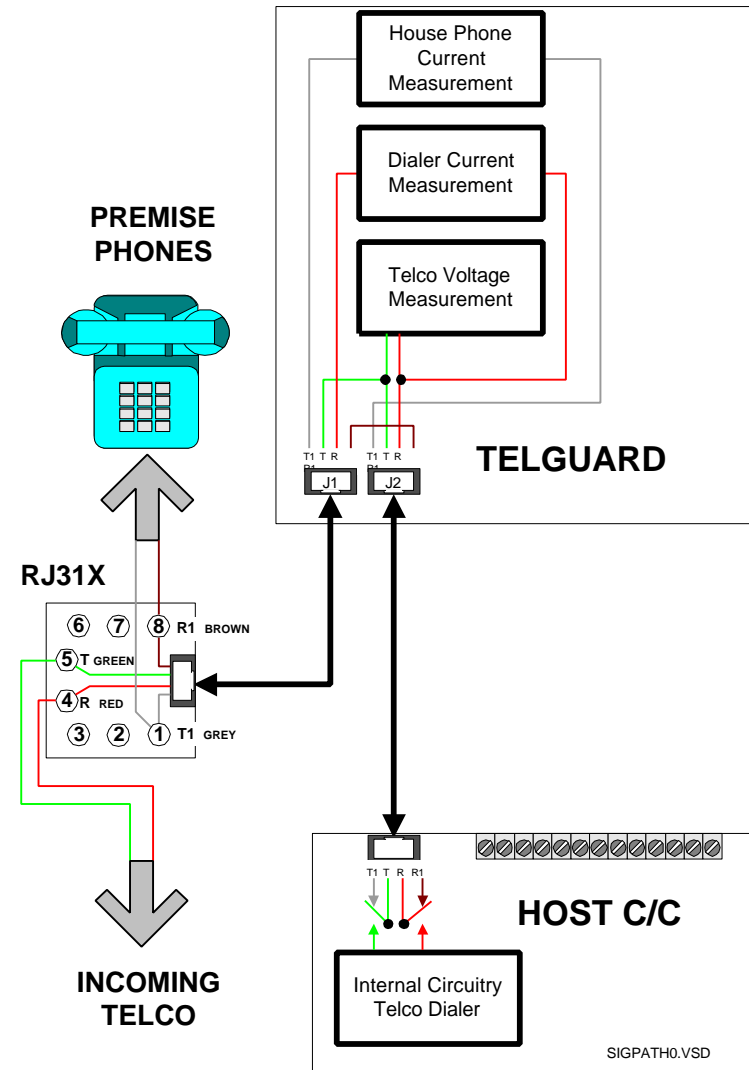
House Phone Current Measurement

Dialer Current Measurement

Telco Voltage Measurement

PREMISE PHONES

T1 T R R1

T1 T R R1

J1

J2

TELGUARD

RJ31X

6 7 8 R1 BROWN

5 T GREEN

4 R RED

3 2 1 T1 GREY

T1 T R R1

HOST C/C

Internal Circuitry Telco Dialer

INCOMING TELCO

SIGPATH0.VSD